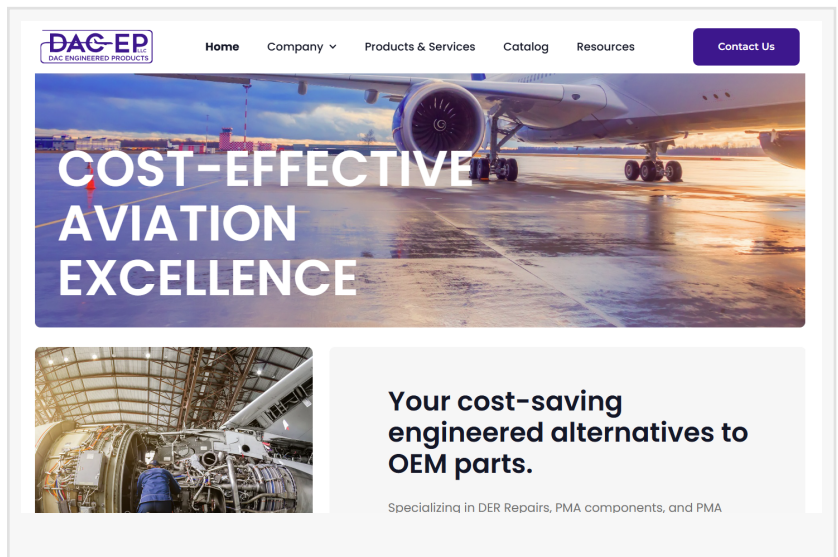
DAC-EP LLC
DAC ENGINEERED PRODUCTS

Home Company Products & Services Catalog Resources

Contact Us

COST-EFFECTIVE AVIATION EXCELLENCE

Your cost-saving engineered alternatives to OEM parts.

Specializing in DER Repairs, PMA components, and PMA